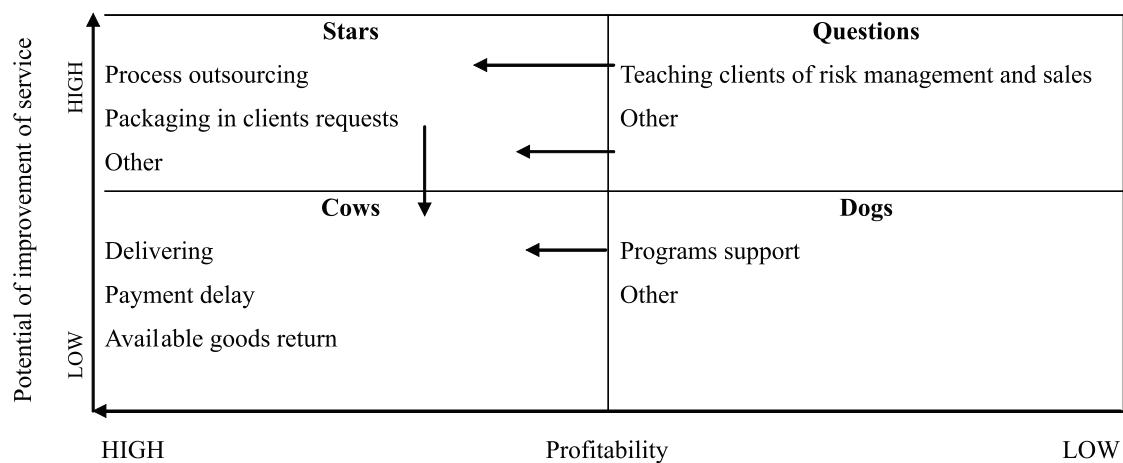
Potential of improvement of service

HIGH

LOW

| Stars | Questions |
|---|---|
| Process outsourcing<br>Packaging in clients requests<br>Other | Teaching clients of risk management and sales<br>Other |
| **Cows** | **Dogs** |
| Delivering<br>Payment delay<br>Available goods return | Programs support<br>Other |

HIGH Profitability LOW